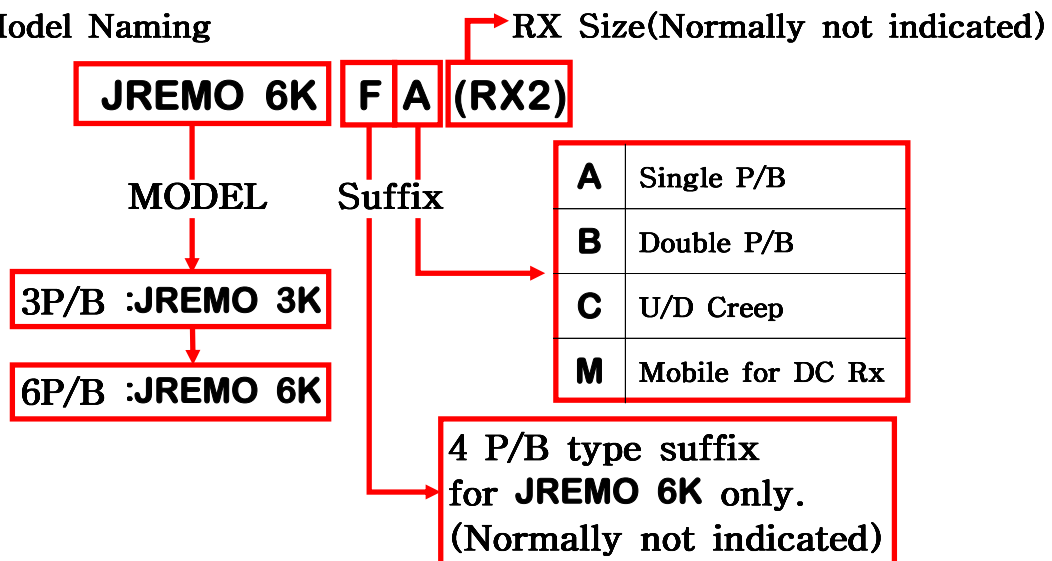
odel Naming

RX Size(Normally not indicated)

JREMO 6K F A (RX2)

MODEL

Suffix

3P/B :JREMO 3K

6P/B :JREMO 6K

| A | Single P/B |
|---|---|
| B | Double P/B |
| C | U/D Creep |
| M | Mobile for DC Rx |

4 P/B type suffix for JREMO 6K only. (Normally not indicated)